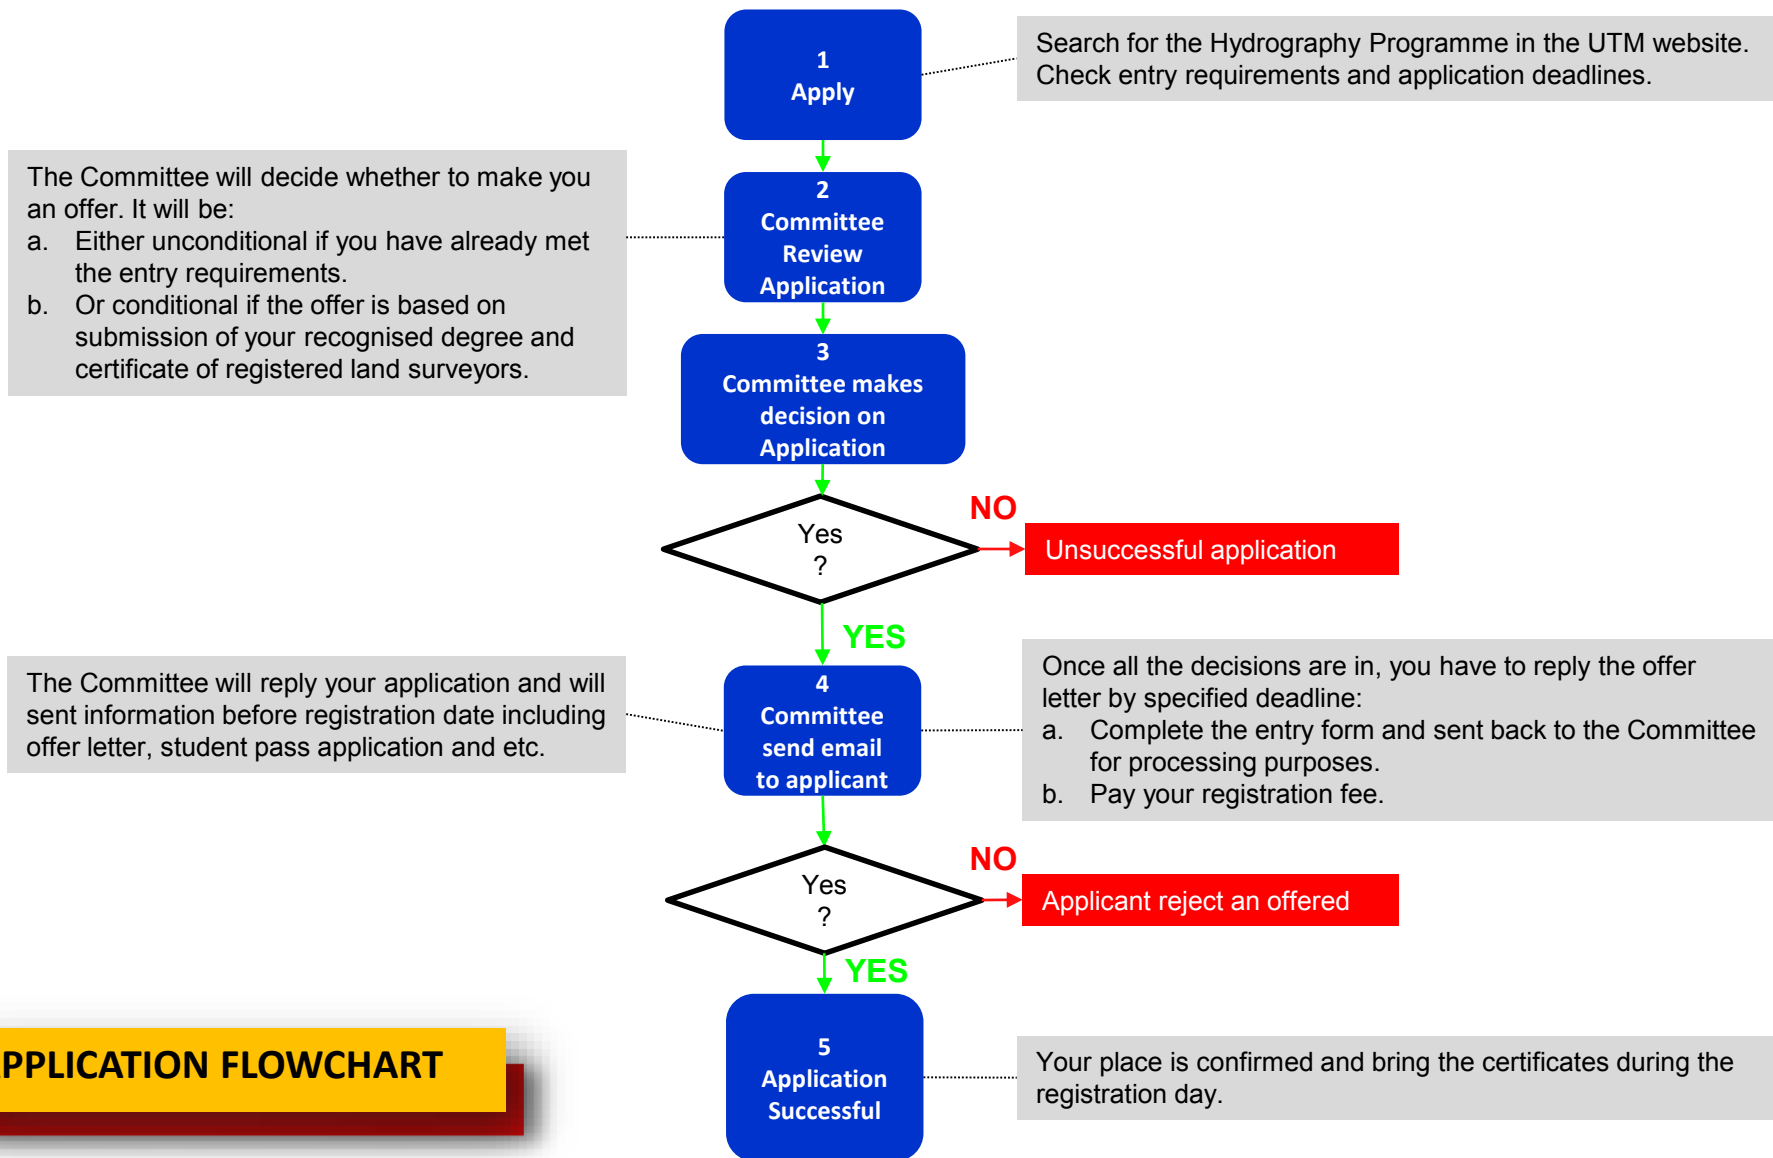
1
Apply

Search for the Hydrography Programme in the UTM website. Check entry requirements and application deadlines.

The Committee will decide whether to make you an offer. It will be:
a. Either unconditional if you have already met the entry requirements.
b. Or conditional if the offer is based on submission of your recognised degree and certificate of registered land surveyors.

2
Committee Review Application

3
Committee makes decision on Application

Yes
?

NO

Unsuccessful application

YES

The Committee will reply your application and will sent information before registration date including offer letter, student pass application and etc.

4
Committee send email to applicant

Once all the decisions are in, you have to reply the offer letter by specified deadline:
a. Complete the entry form and sent back to the Committee for processing purposes.
b. Pay your registration fee.

Yes
?

NO

Applicant reject an offered

YES

PPLICATION FLOWCHART

5
Application Successful

Your place is confirmed and bring the certificates during the registration day.